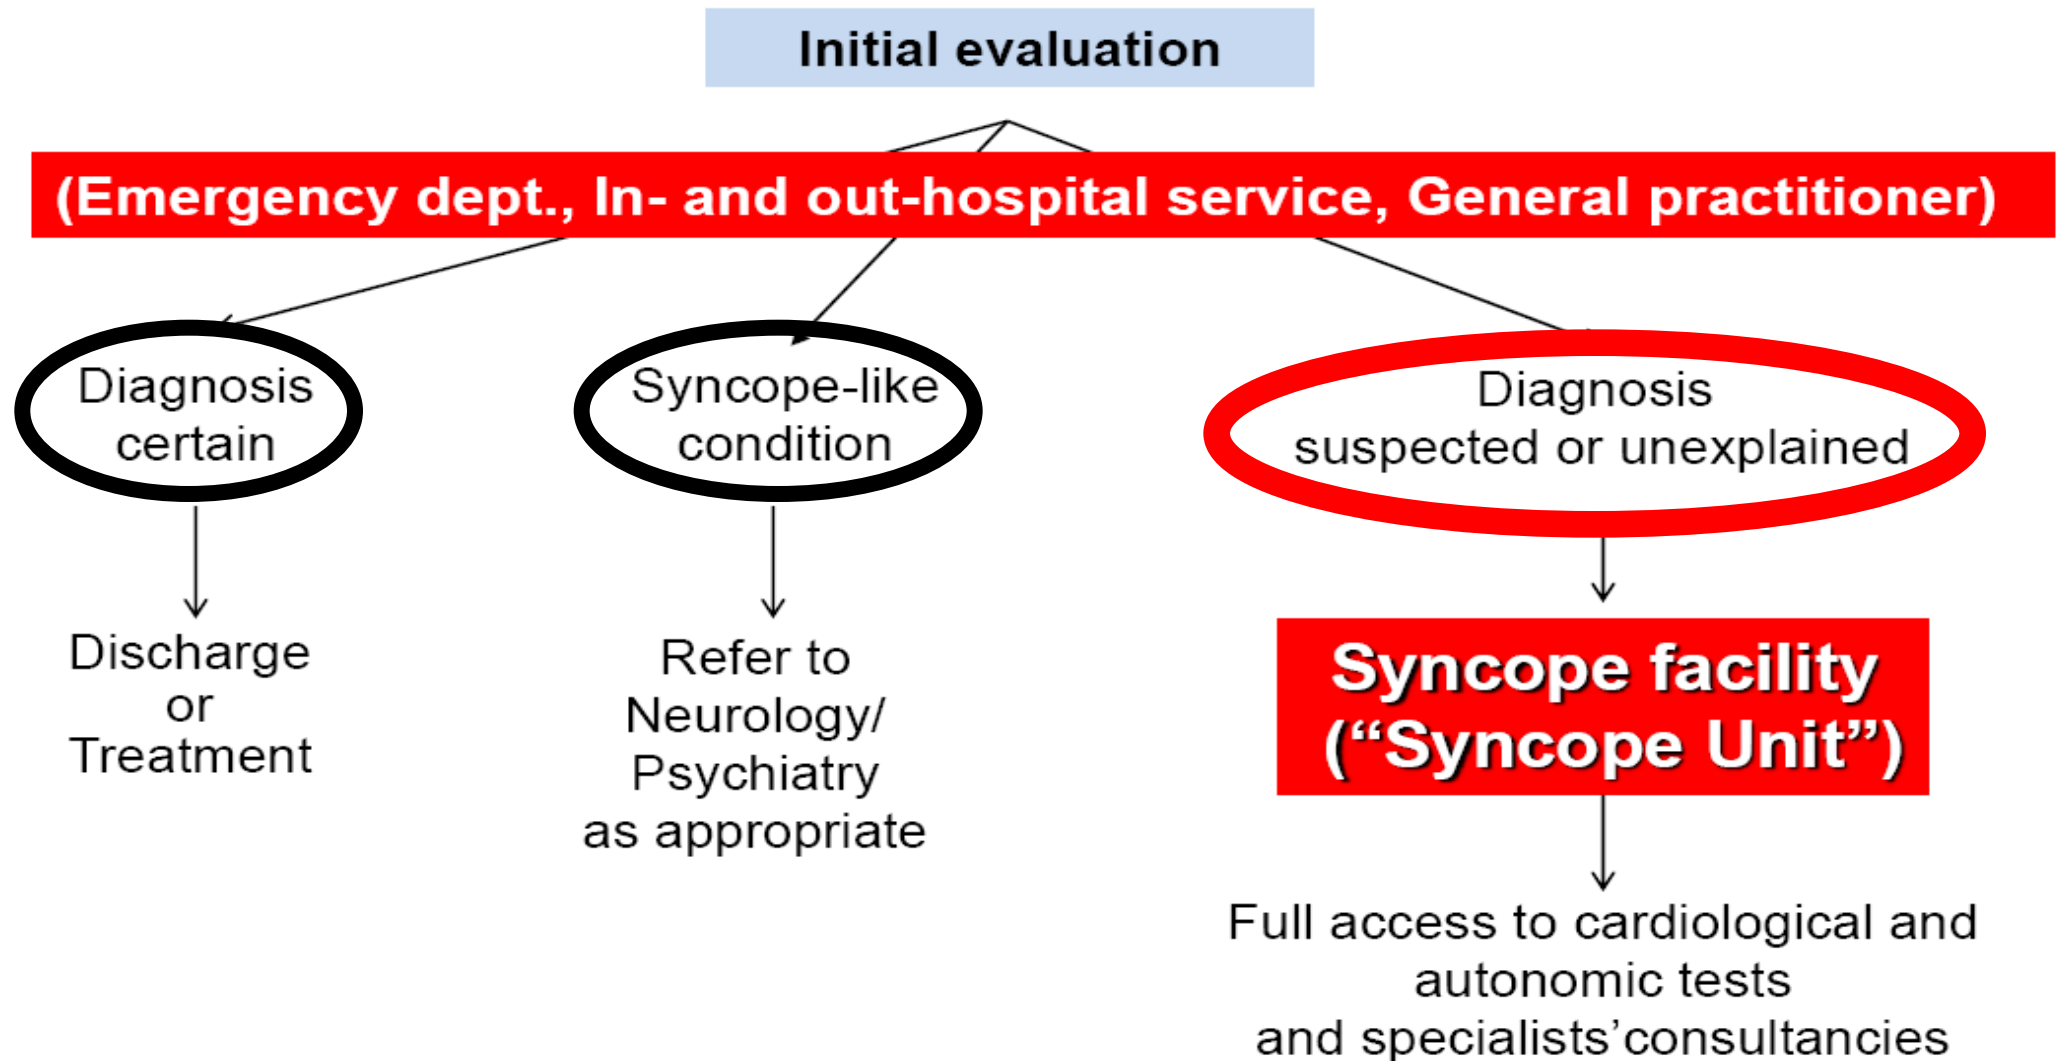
Initial evaluation

(Emergency dept., In- and out-hospital service, General practitioner)

Diagnosis certain

Syncope-like condition

Diagnosis suspected or unexplained

Discharge or Treatment

Refer to Neurology/ Psychiatry as appropriate

Syncope facility ("Syncope Unit")

Full access to cardiological and autonomic tests and specialists'consultancies